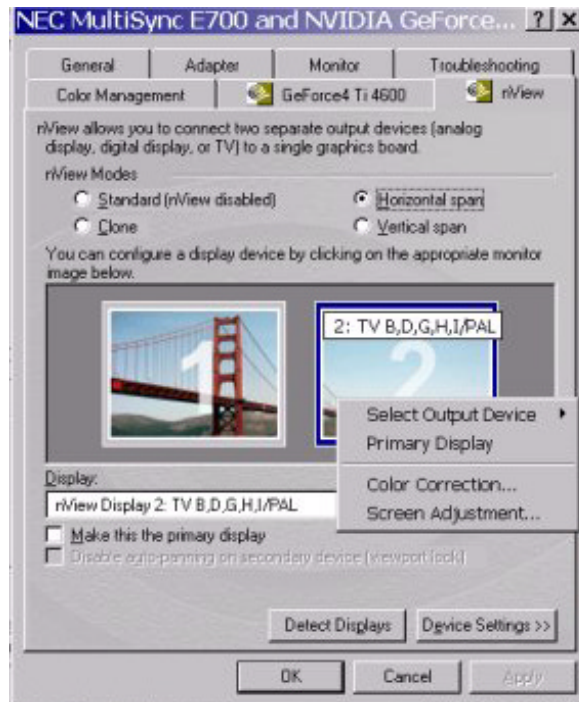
NEC MultiSync E700 and NVIDIA GeForce... ? X

General | Adapter | Monitor | Troubleshooting

Color Management | GeForce4 Ti 4600 | nView

nView allows you to connect two separate output devices (analog display, digital display, or TV) to a single graphics board.

nView Modes

Standard (nView disabled)

Horizontal span

Clone

Vertical span

You can configure a display device by clicking on the appropriate monitor image below.

1

2: TV B,D,G,H,I/PAL

2

Select Output Device

Primary Display

Color Correction...

Screen Adjustment...

Display:

nView Display 2: TV B,D,G,H,I/PAL

Make this the primary display

Disable auto-panning on secondary device (viewport lock)

Detect Displays

Device Settings >>

OK

Cancel

Apply